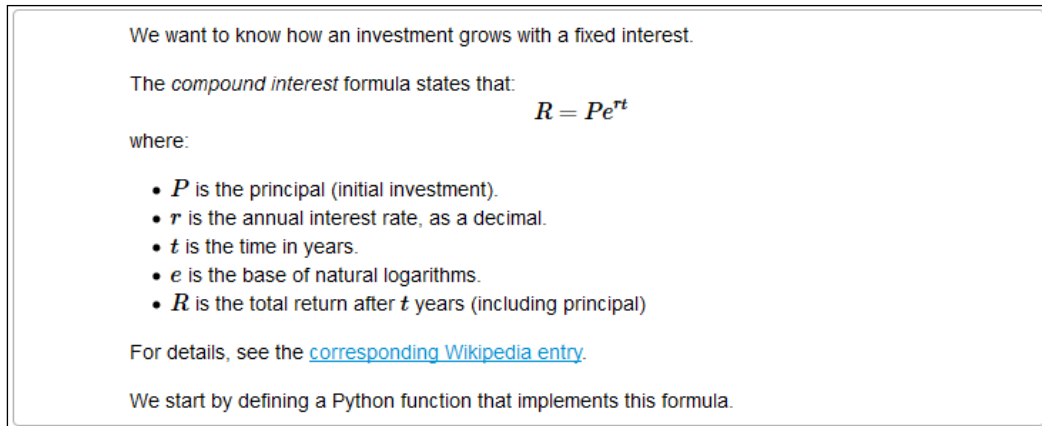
We want to know how an investment grows with a fixed interest.

The compound interest formula states that:

$R = Pe^{rt}$

where:

- $P$ is the principal (initial investment).
- $r$ is the annual interest rate, as a decimal.
- $t$ is the time in years.
- $e$ is the base of natural logarithms.
- $R$ is the total return after $t$ years (including principal)

For details, see the corresponding Wikipedia entry.

We start by defining a Python function that implements this formula.